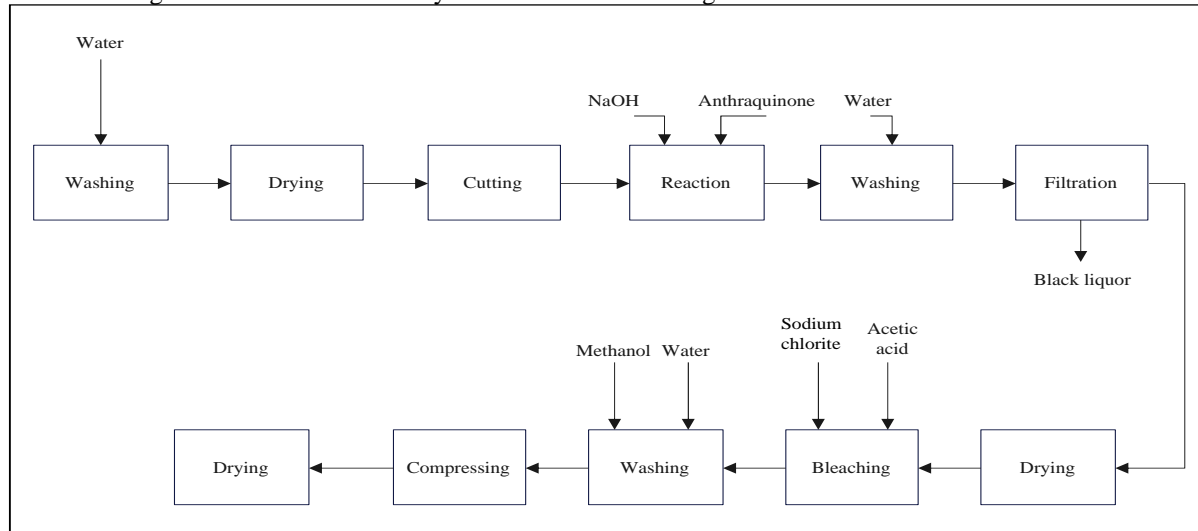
Water

Washing

Drying

Cutting

NaOH

Anthraquinone

Reaction

Water

Washing

Filtration

Black liquor

Drying

Sodium chlorite

Acetic acid

Bleaching

Methanol

Water

Washing

Compressing

Drying